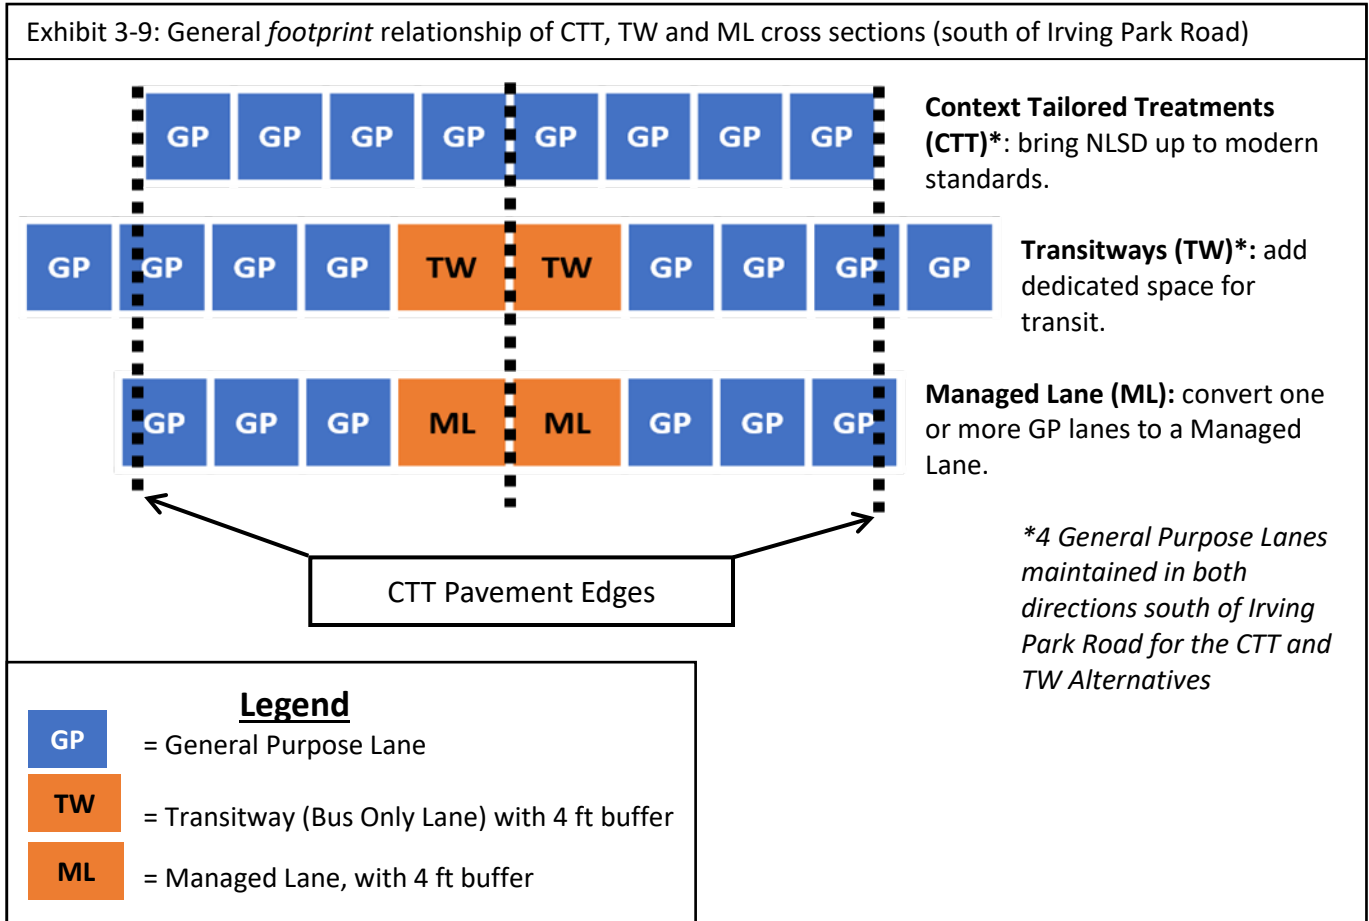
Exhibit 3-9: General *footprint* relationship of CTT, TW and ML cross sections (south of Irving Park Road)

GP GP GP GP GP GP GP GP

**Context Tailored Treatments (CTT)\***: bring NLSD up to modern standards.

GP GP GP GP TW TW GP GP GP GP

**Transitways (TW)\*:** add dedicated space for transit.

GP GP GP ML ML GP GP GP

**Managed Lane (ML):** convert one or more GP lanes to a Managed Lane.

CTT Pavement Edges

*\*4 General Purpose Lanes maintained in both directions south of Irving Park Road for the CTT and TW Alternatives*

**Legend**

GP = General Purpose Lane

TW = Transitway (Bus Only Lane) with 4 ft buffer

ML = Managed Lane, with 4 ft buffer